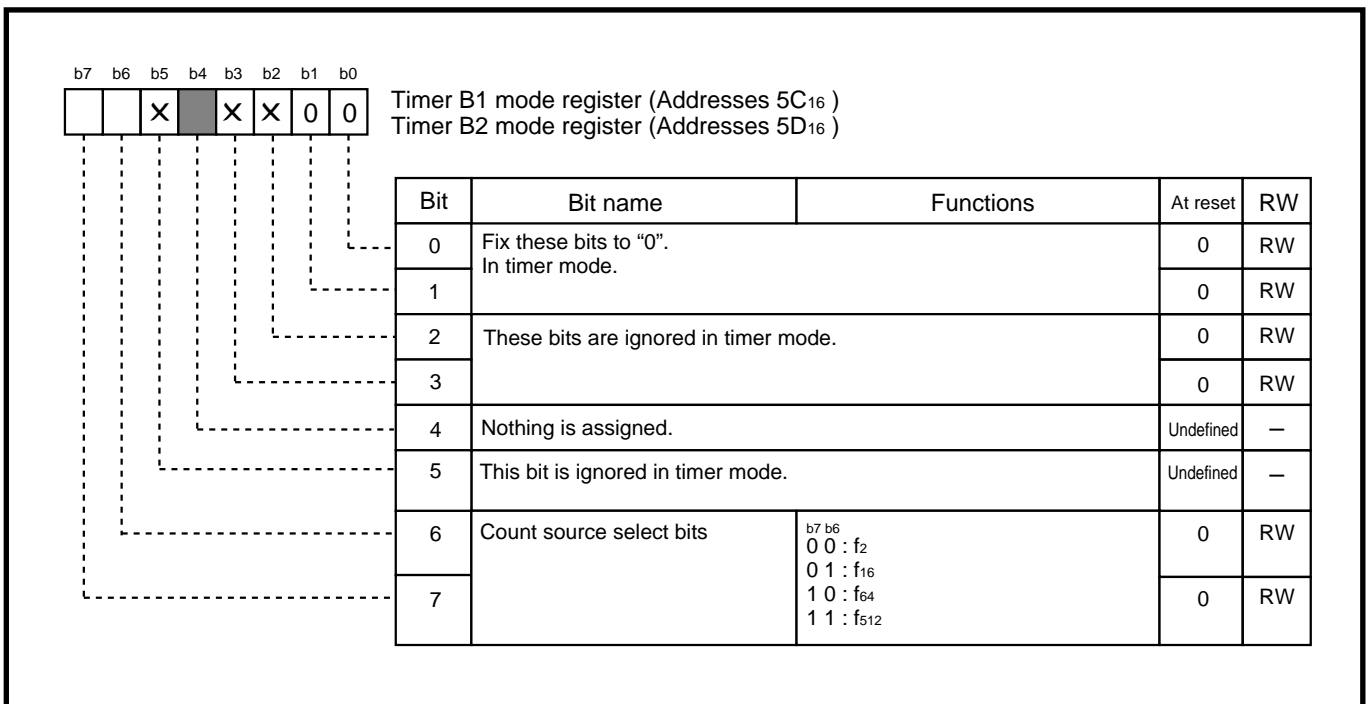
b7 b6 b5 b4 b3 b2 b1 b0

| | | × | | × | × | 0 | 0 |

Timer B1 mode register (Addresses $5C_{16}$ )
Timer B2 mode register (Addresses $5D_{16}$ )

| Bit | Bit name | Functions | At reset | RW |
|---|---|---|---|---|
| 0 | Fix these bits to “0”. In timer mode. | | 0 | RW |
| 1 | | | 0 | RW |
| 2 | These bits are ignored in timer mode. | | 0 | RW |
| 3 | | | 0 | RW |
| 4 | Nothing is assigned. | | Undefined | – |
| 5 | This bit is ignored in timer mode. | | Undefined | – |
| 6 | Count source select bits | b7 b6<br>0 0 : $f_2$<br>0 1 : $f_{16}$<br>1 0 : $f_{64}$<br>1 1 : $f_{512}$ | 0 | RW |
| 7 | | | 0 | RW |